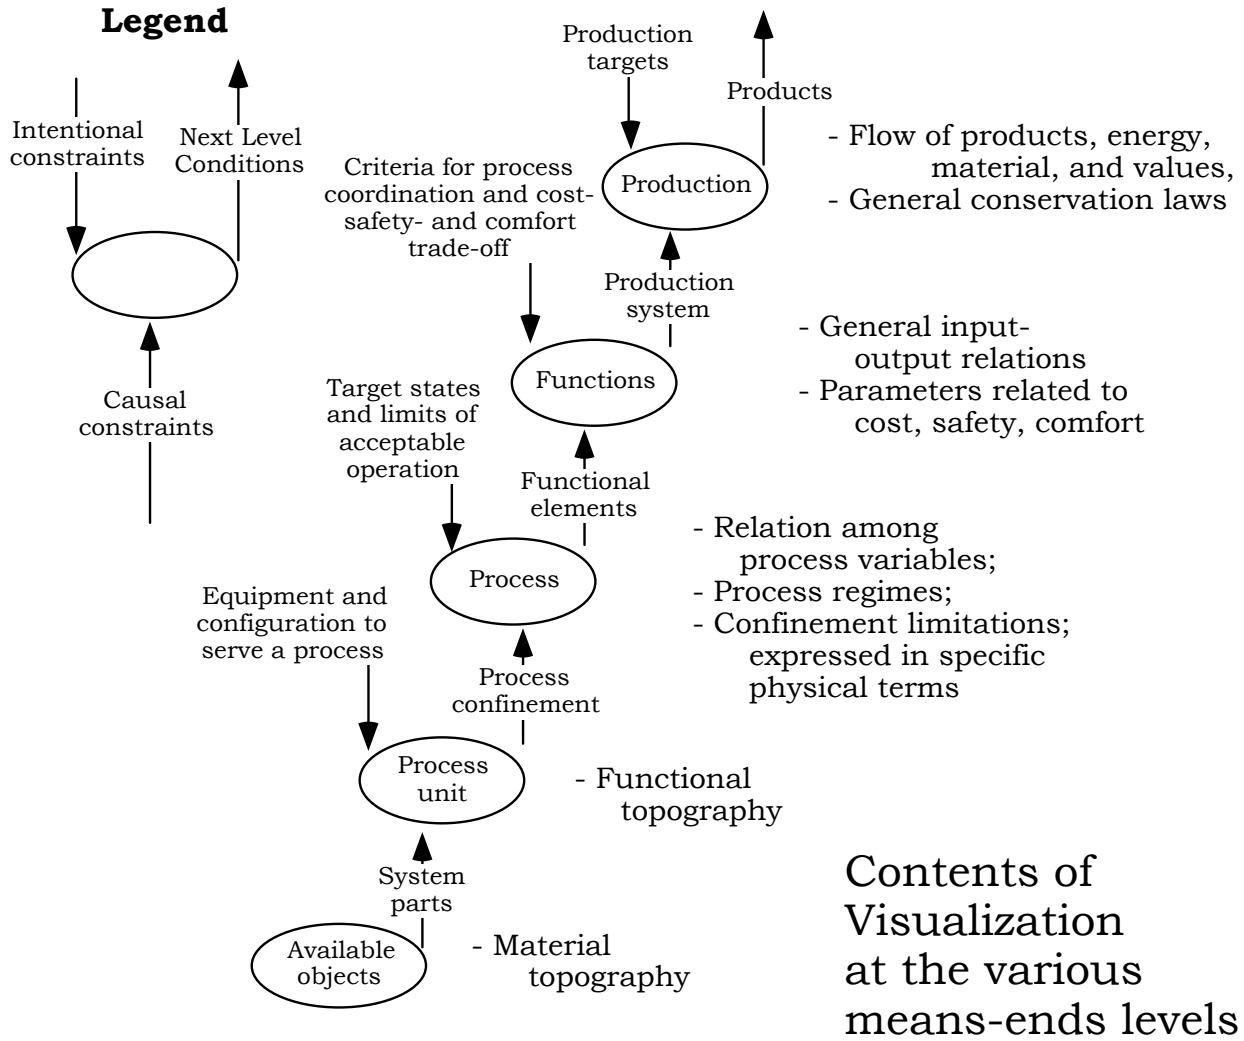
Legend

Intentional constraints

Next Level Conditions

Causal constraints

Production targets

Products

Production

- Flow of products, energy, material, and values,
- General conservation laws

Criteria for process coordination and cost-safety- and comfort trade-off

Production system

Functions

- General input-output relations
- Parameters related to cost, safety, comfort

Target states and limits of acceptable operation

Functional elements

Process

- Relation among process variables;
- Process regimes;
- Confinement limitations; expressed in specific physical terms

Equipment and configuration to serve a process

Process confinement

Process unit

- Functional topography

System parts

Available objects

- Material topography

Contents of Visualization at the various means-ends levels